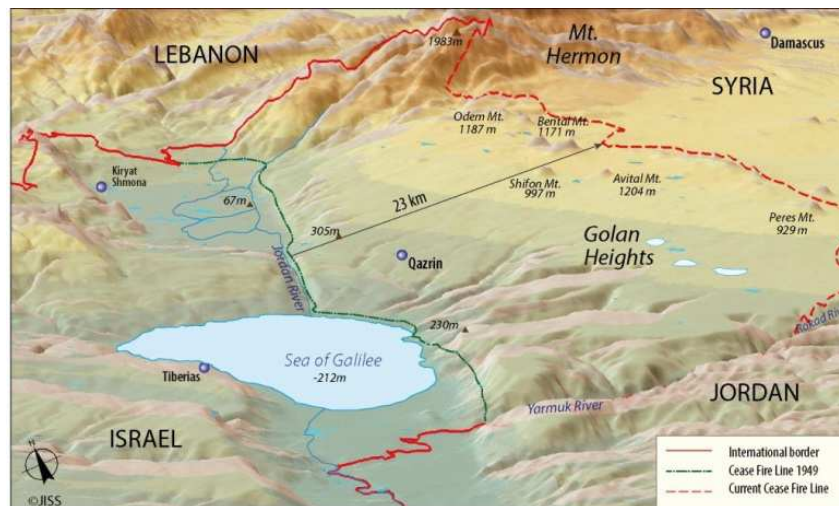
LEBANON

1983m

Mt. Hermon

Damascus

SYRIA

Odem Mt. 1187 m

Bental Mt. 1171 m

Kiryat Shmona

67m

23 km

Shifon Mt. 997 m

Avital Mt. 1204 m

Peres Mt. 929 m

305m

Golan Heights

Qazrin

Jordan River

230m

Rokad Riv

Sea of Galilee -212m

Tiberias

Yarmuk River

JORDAN

ISRAEL

N

©JISS

International border
Cease Fire Line 1949
Current Cease Fire Line